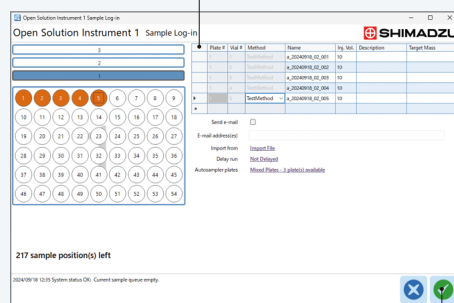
Open Solution Instrument 1 Sample Log-in

Open Solution Instrument 1 Sample Log-in

SHIMADZU

3
2
1

1 2 3 4 5 6 7 8
10 11 12 13 14 15 16 17 18
19 20 21 22 23 24 25 26 27
28 29 30 31 32 33 34 35 36
37 38 39 40 41 42 43 44 45
46 47 48 49 50 51 52 53 54

| | Plate # | Vial # | Method | Name | Inj. Vol. | Description | Target Mass |
|---|---|---|---|---|---|---|---|
| | 1 | 1 | TestMethod | e_20240918_02_001 | 10 | | |
| | 1 | 2 | TestMethod | e_20240918_02_002 | 10 | | |
| | 1 | 3 | TestMethod | e_20240918_02_003 | 10 | | |
| | 1 | 4 | TestMethod | e_20240918_02_004 | 10 | | |
| ▶ | 1 | 5 | TestMethod | e_20240918_02_005 | 10 | | |
| * | | | | | | | |

Send e-mail
E-mail address(es)
Import from Import File
Delay run Not Delayed
Autosampler plates Mixed Plates - 3 plate(s) available

217 sample position(s) left

2024/09/18 12:35 System status OK: Current sample queue empty.